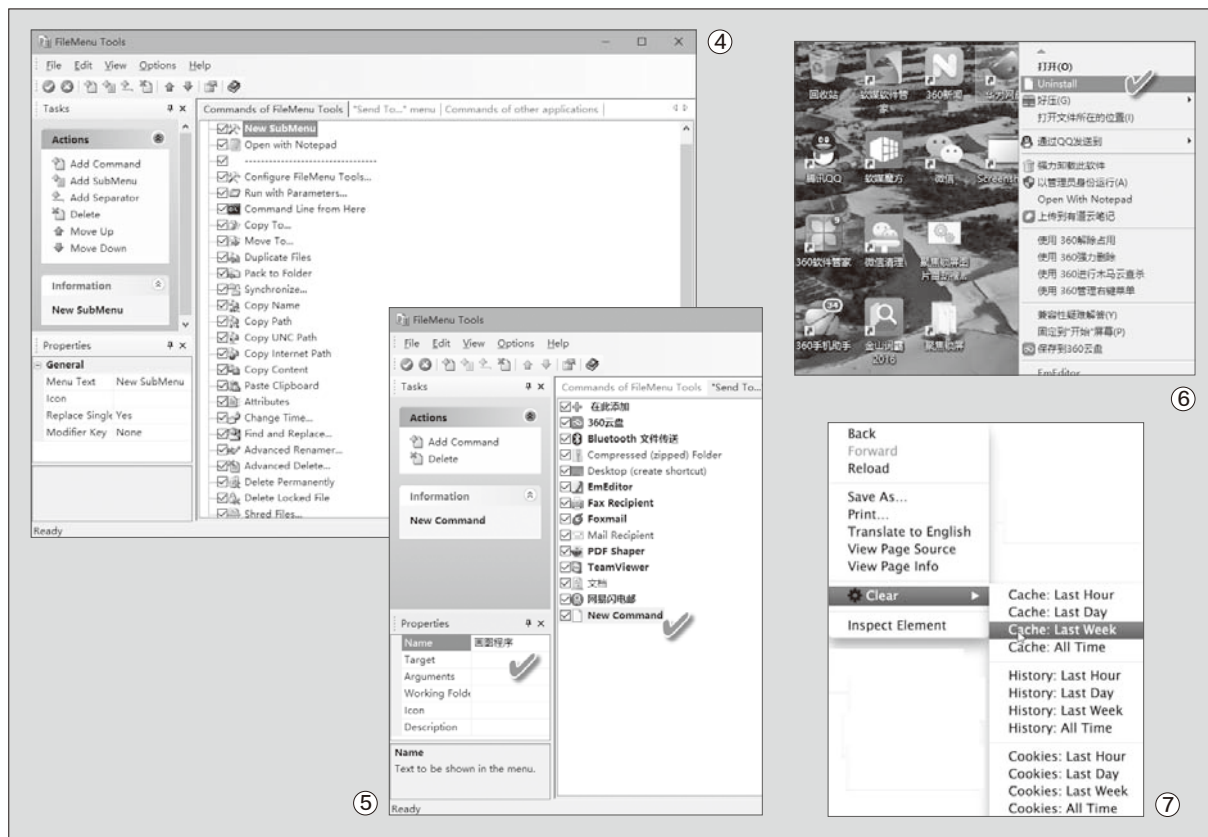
FileMenu Tools

File Edit View Options Help

Tasks

Commands of FileMenu Tools | "Send To..." menu | Commands of other applications

Actions

Add Command
Add SubMenu
Add Separator
Delete
Move Up
Move Down

Information

New SubMenu

Properties

General

| Menu Text | New SubMenu |
|---|---|
| Icon | |
| Replace Single | Yes |
| Modifier Key | None |

Ready

New SubMenu
Open with Notepad
------------------------------
Configure FileMenu Tools...
Run with Parameters...
Command Line from Here
Copy To...
Move To...
Duplicate Files
Pack to Folder
Synchronize...
Copy Name
Copy Path
Copy UNC Path
Copy Internet Path
Copy Content
Paste Clipboard
Attributes
Change Time...
Find and Replace...
Advanced Renamer...
Advanced Delete...
Delete Permanently
Delete Locked File
Shred Files...

④

FileMenu Tools

File Edit View Options Help

Tasks

Actions

Add Command
Delete

Information

New Command

Properties

| Name | 画图程序 |
|---|---|
| Target | |
| Arguments | |
| Working Folde | |
| Icon | |
| Description | |

Name
Text to be shown in the menu.

Ready

Commands of FileMenu Tools "Send To...

在此添加
360云盘
Bluetooth 文件传送
Compressed (zipped) Folder
Desktop (create shortcut)
EmEditor
Fax Recipient
Foxmail
Mail Recipient
PDF Shaper
TeamViewer
文档
网易闪电邮
New Command

⑤

回收站 软媒软件管家 360新闻
腾讯QQ 软媒魔方 微信 Screensh
360软件管家 微信清理 聚焦锁屏图片管理
360手机助手 金山词霸2016 聚焦锁屏

打开(O)
Uninstall
好压(G)
打开文件所在的位置(I)
通过QQ发送到
强力卸载此软件
以管理员身份运行(A)
Open With Notepad
上传到有道云笔记
使用 360解除占用
使用 360强力删除
使用 360进行木马云查杀
使用 360管理右键菜单
兼容性疑难解答(Y)
固定到"开始"屏幕(P)
保存到360云盘
EmEditor

⑥

Back
Forward
Reload

Save As...
Print...
Translate to English
View Page Source
View Page Info

Clear

Inspect Element

Cache: Last Hour
Cache: Last Day
Cache: Last Week
Cache: All Time

History: Last Hour
History: Last Day
History: Last Week
History: All Time

Cookies: Last Hour
Cookies: Last Day
Cookies: Last Week
Cookies: All Time

⑦